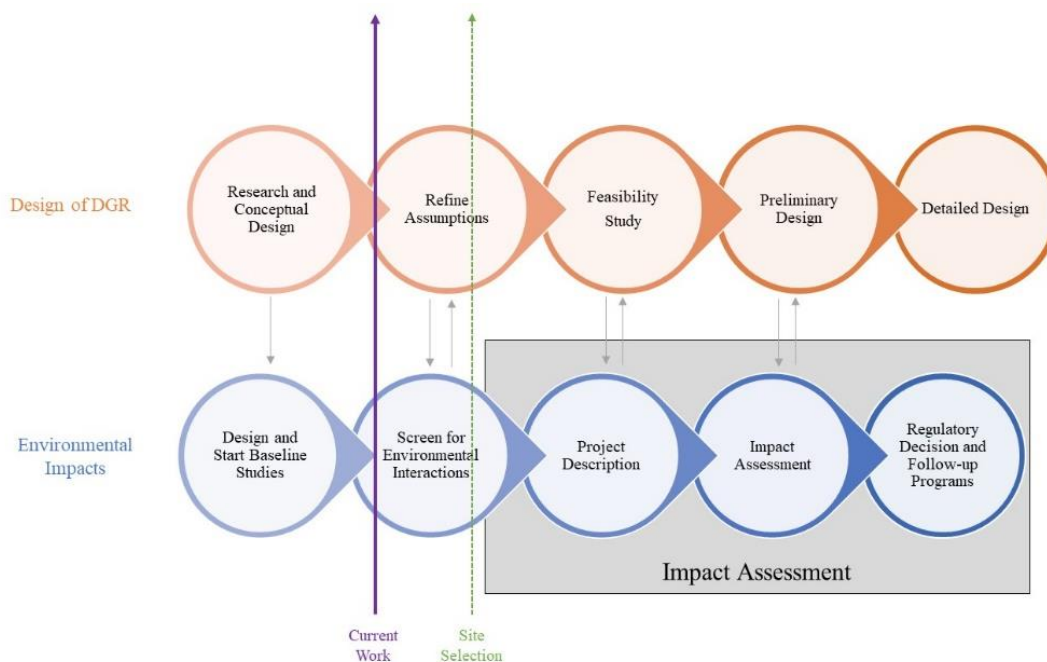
Design of DGR

Research and Conceptual Design

Refine Assumptions

Feasibility Study

Preliminary Design

Detailed Design

Environmental Impacts

Design and Start Baseline Studies

Screen for Environmental Interactions

Project Description

Impact Assessment

Regulatory Decision and Follow-up Programs

Impact Assessment

Current Work

Site Selection